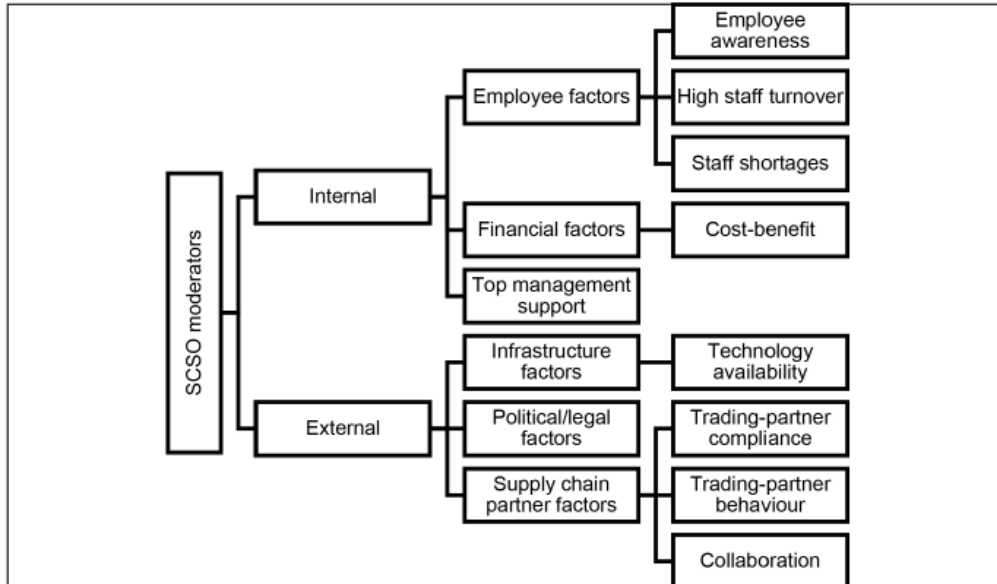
SCSO moderators

Internal

Employee factors

Employee awareness

High staff turnover

Staff shortages

Financial factors

Cost-benefit

Top management support

External

Infrastructure factors

Technology availability

Political/legal factors

Supply chain partner factors

Trading-partner compliance

Trading-partner behaviour

Collaboration